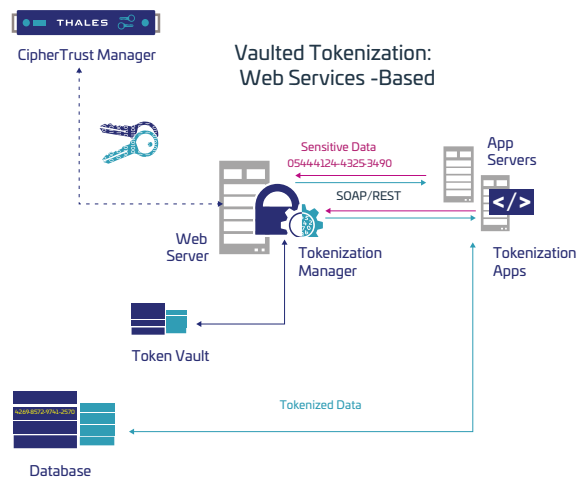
THALES

CipherTrust Manager

Vaulted Tokenization:
Web Services -Based

Sensitive Data
05444124-4325-3490

SOAP/REST

App Servers

</>

Web Server

Tokenization Manager

Tokenization Apps

Token Vault

Tokenized Data

4269-8572-9741-2570

Database